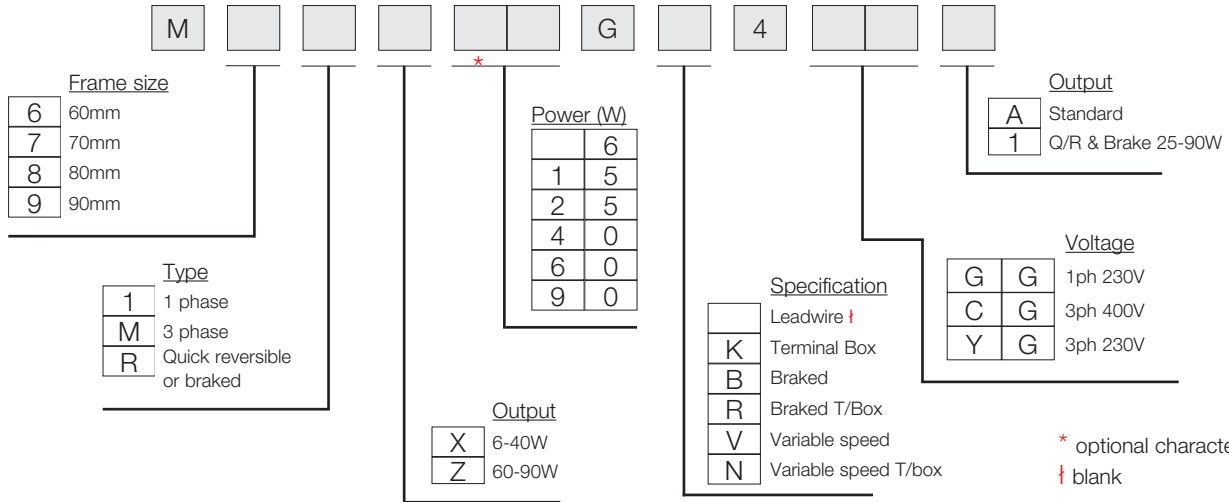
M G 4

*

Frame size

| | |
|---|---|
| 6 | 60mm |
| 7 | 70mm |
| 8 | 80mm |
| 9 | 90mm |

Type

| | |
|---|---|
| 1 | 1 phase |
| M | 3 phase |
| R | Quick reversible or braked |

Output

| | |
|---|---|
| X | 6-40W |
| Z | 60-90W |

Power (W)

| | |
|---|---|
| | 6 |
| 1 | 5 |
| 2 | 5 |
| 4 | 0 |
| 6 | 0 |
| 9 | 0 |

Specification

| | |
|---|---|
| | Leadwire ǂ |
| K | Terminal Box |
| B | Braked |
| R | Braked T/Box |
| V | Variable speed |
| N | Variable speed T/box |

Output

| | |
|---|---|
| A | Standard |
| 1 | Q/R & Brake 25-90W |

Voltage

| | | |
|---|---|---|
| G | G | 1ph 230V |
| C | G | 3ph 400V |
| Y | G | 3ph 230V |

* optional characte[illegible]
ǂ blank